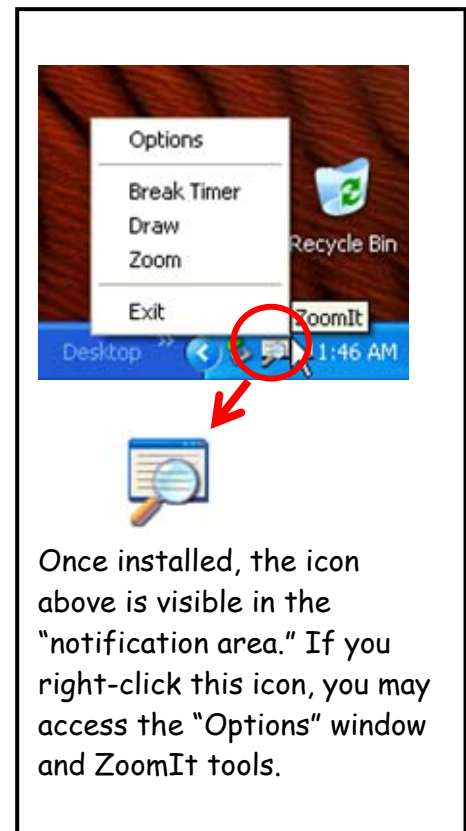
Options
Break Timer
Draw
Zoom
Exit

Recycle Bin

ZoomIt

Desktop

1:46 AM

Once installed, the icon above is visible in the “notification area.” If you right-click this icon, you may access the “Options” window and ZoomIt tools.